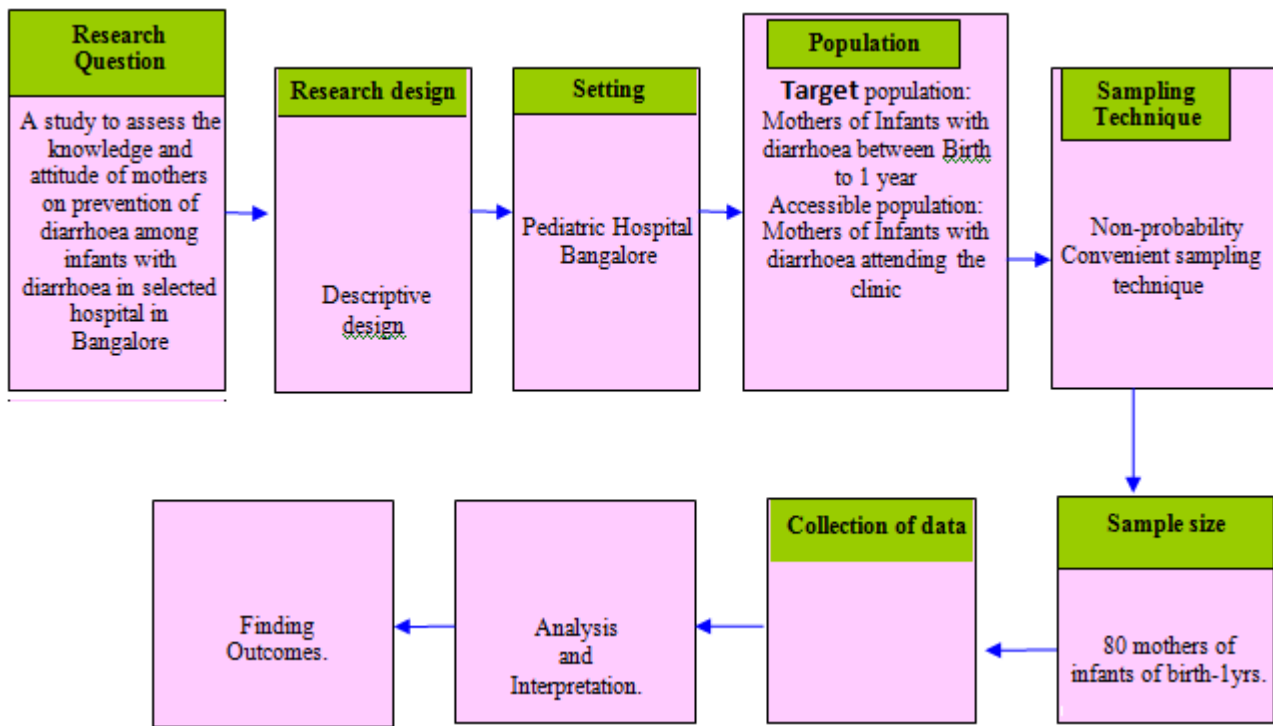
Research Question

A study to assess the knowledge and attitude of mothers on prevention of diarrhoea among infants with diarrhoea in selected hospital in Bangalore

Research design

Descriptive design

Setting

Pediatric Hospital Bangalore

Population

Target population: Mothers of Infants with diarrhoea between Birth to 1 year
Accessible population: Mothers of Infants with diarrhoea attending the clinic

Sampling Technique

Non-probability Convenient sampling technique

Sample size

80 mothers of infants of birth-1yrs.

Collection of data

Analysis and Interpretation.

Finding Outcomes.